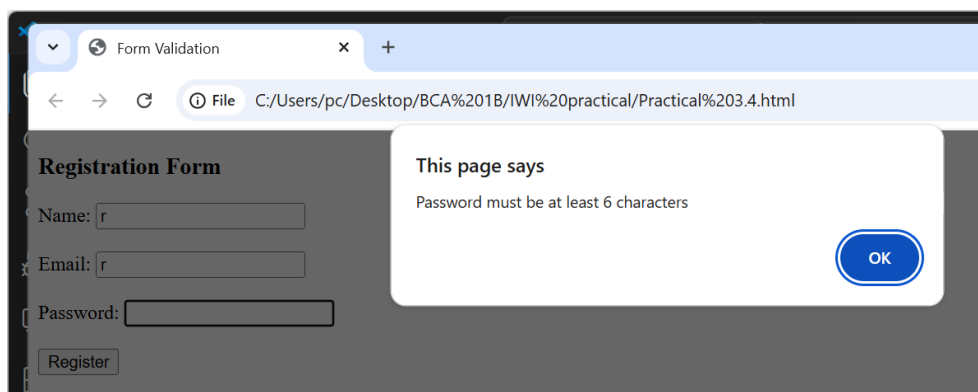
Form Validation

File C:/Users/pc/Desktop/BCA%201B/IWI%20practical/Practical%203.4.html

Registration Form

Name: r

Email: r

Password:

Register

This page says

Password must be at least 6 characters

OK